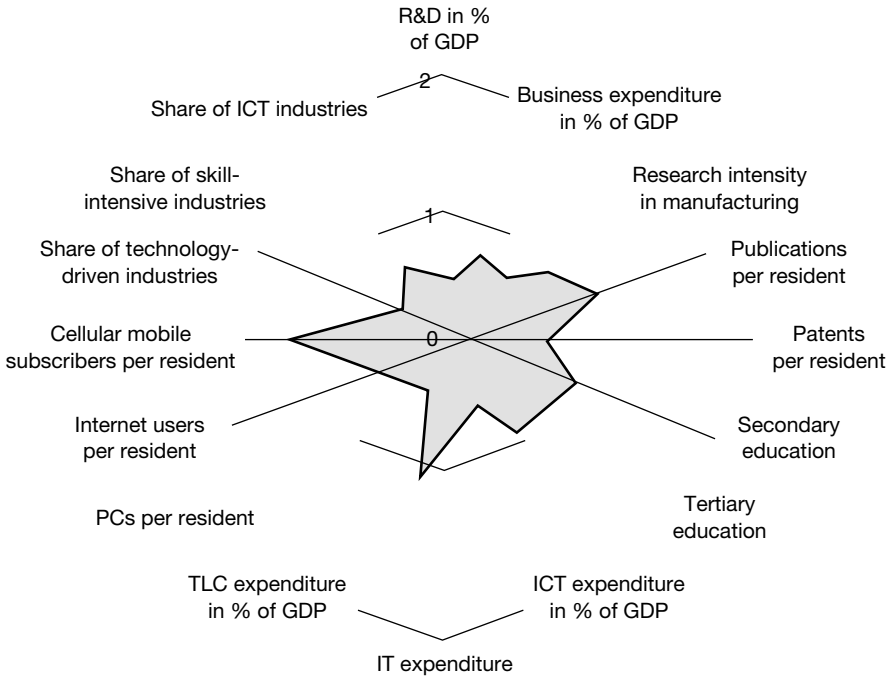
R&D in % of GDP

2

Share of ICT industries

Business expenditure in % of GDP

Share of skill-intensive industries

Research intensity in manufacturing

1

Share of technology-driven industries

Publications per resident

Cellular mobile subscribers per resident

0

Patents per resident

Internet users per resident

Secondary education

Tertiary education

PCs per resident

TLC expenditure in % of GDP

ICT expenditure in % of GDP

IT expenditure